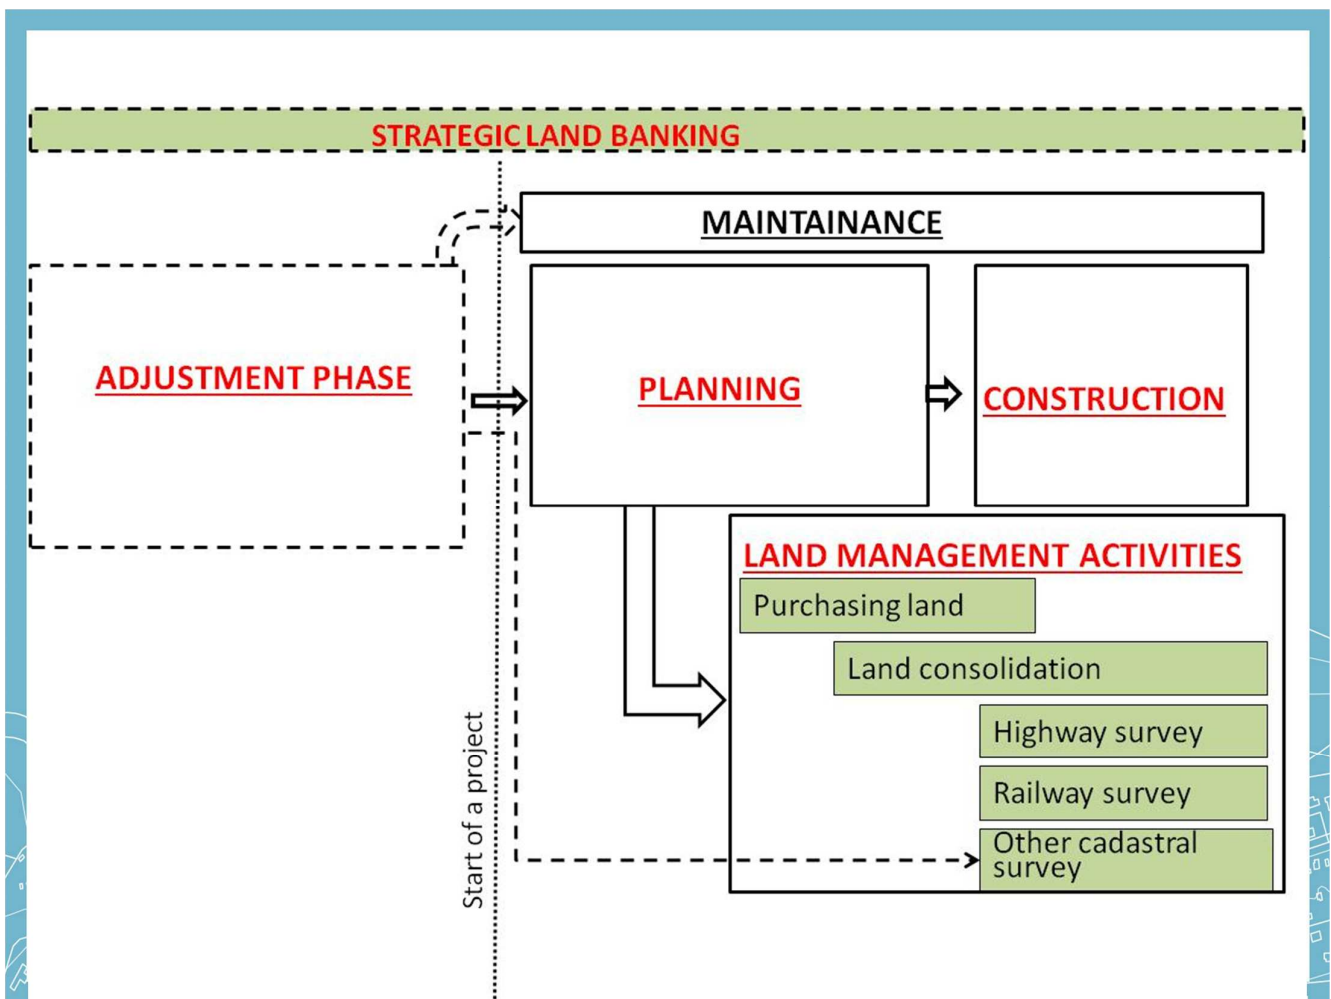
STRATEGIC LAND BANKING

MAINTAINANCE

ADJUSTMENT PHASE

PLANNING

CONSTRUCTION

LAND MANAGEMENT ACTIVITIES

Purchasing land

Land consolidation

Highway survey

Railway survey

Other cadastral survey

Start of a project